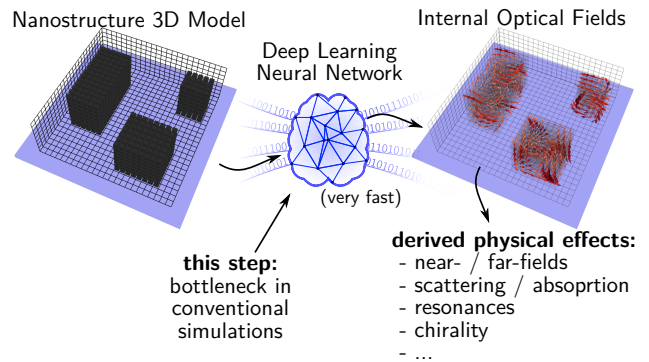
Nanostructure 3D Model

Deep Learning Neural Network

(very fast)

Internal Optical Fields

this step:
bottleneck in conventional simulations

derived physical effects:
- near- / far-fields
- scattering / absoprtion
- resonances
- chirality
- ...